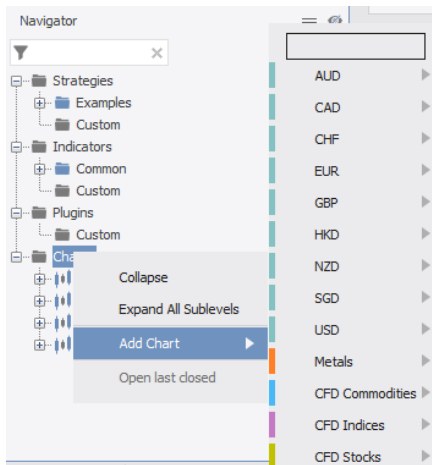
Navigator

Strategies
Examples
Custom
Indicators
Common
Custom
Plugins
Custom
Cha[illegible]

Collapse
Expand All Sublevels
Add Chart
Open last closed

AUD
CAD
CHF
EUR
GBP
HKD
NZD
SGD
USD
Metals
CFD Commodities
CFD Indices
CFD Stocks